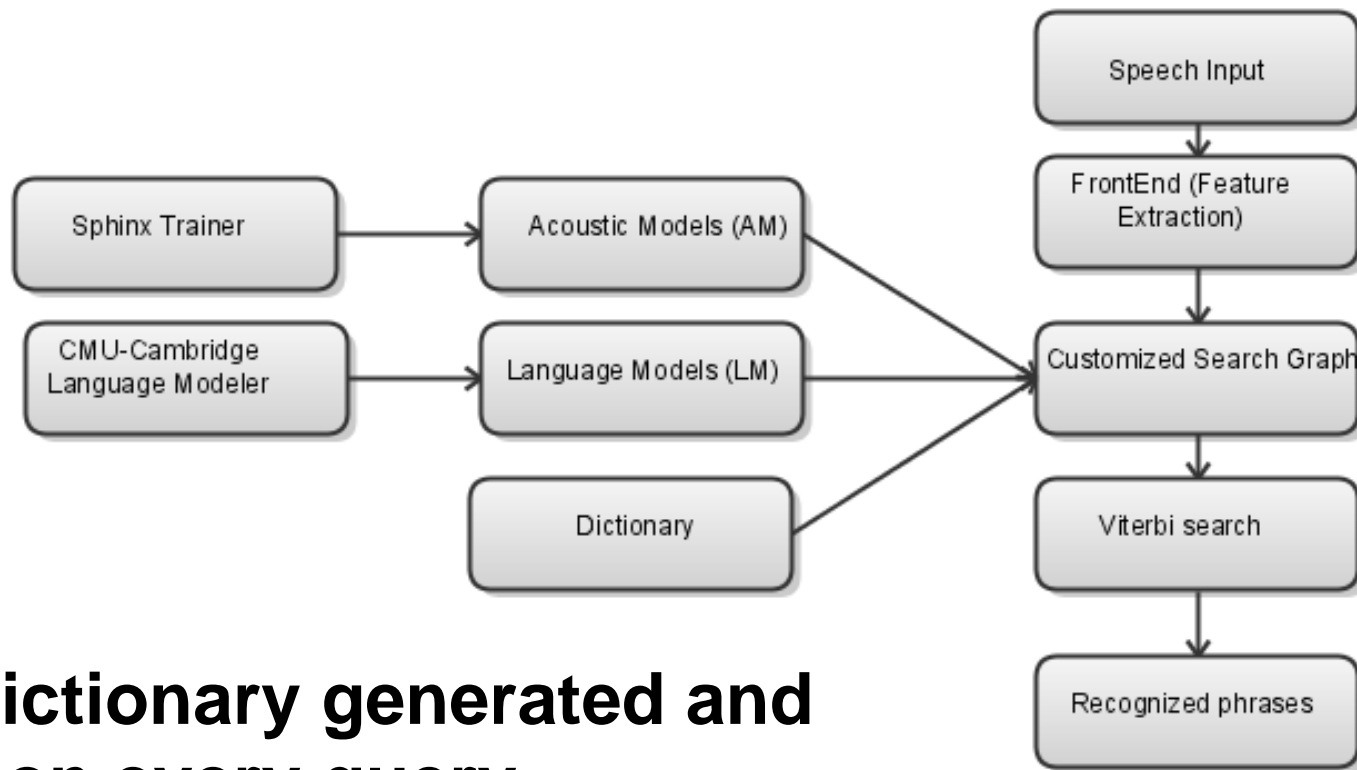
Speech Input

Sphinx Trainer

Acoustic Models (AM)

FrontEnd (Feature Extraction)

CMU-Cambridge Language Modeler

Language Models (LM)

Customized Search Graph

Dictionary

Viterbi search

Recognized phrases

ictionary generated and

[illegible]